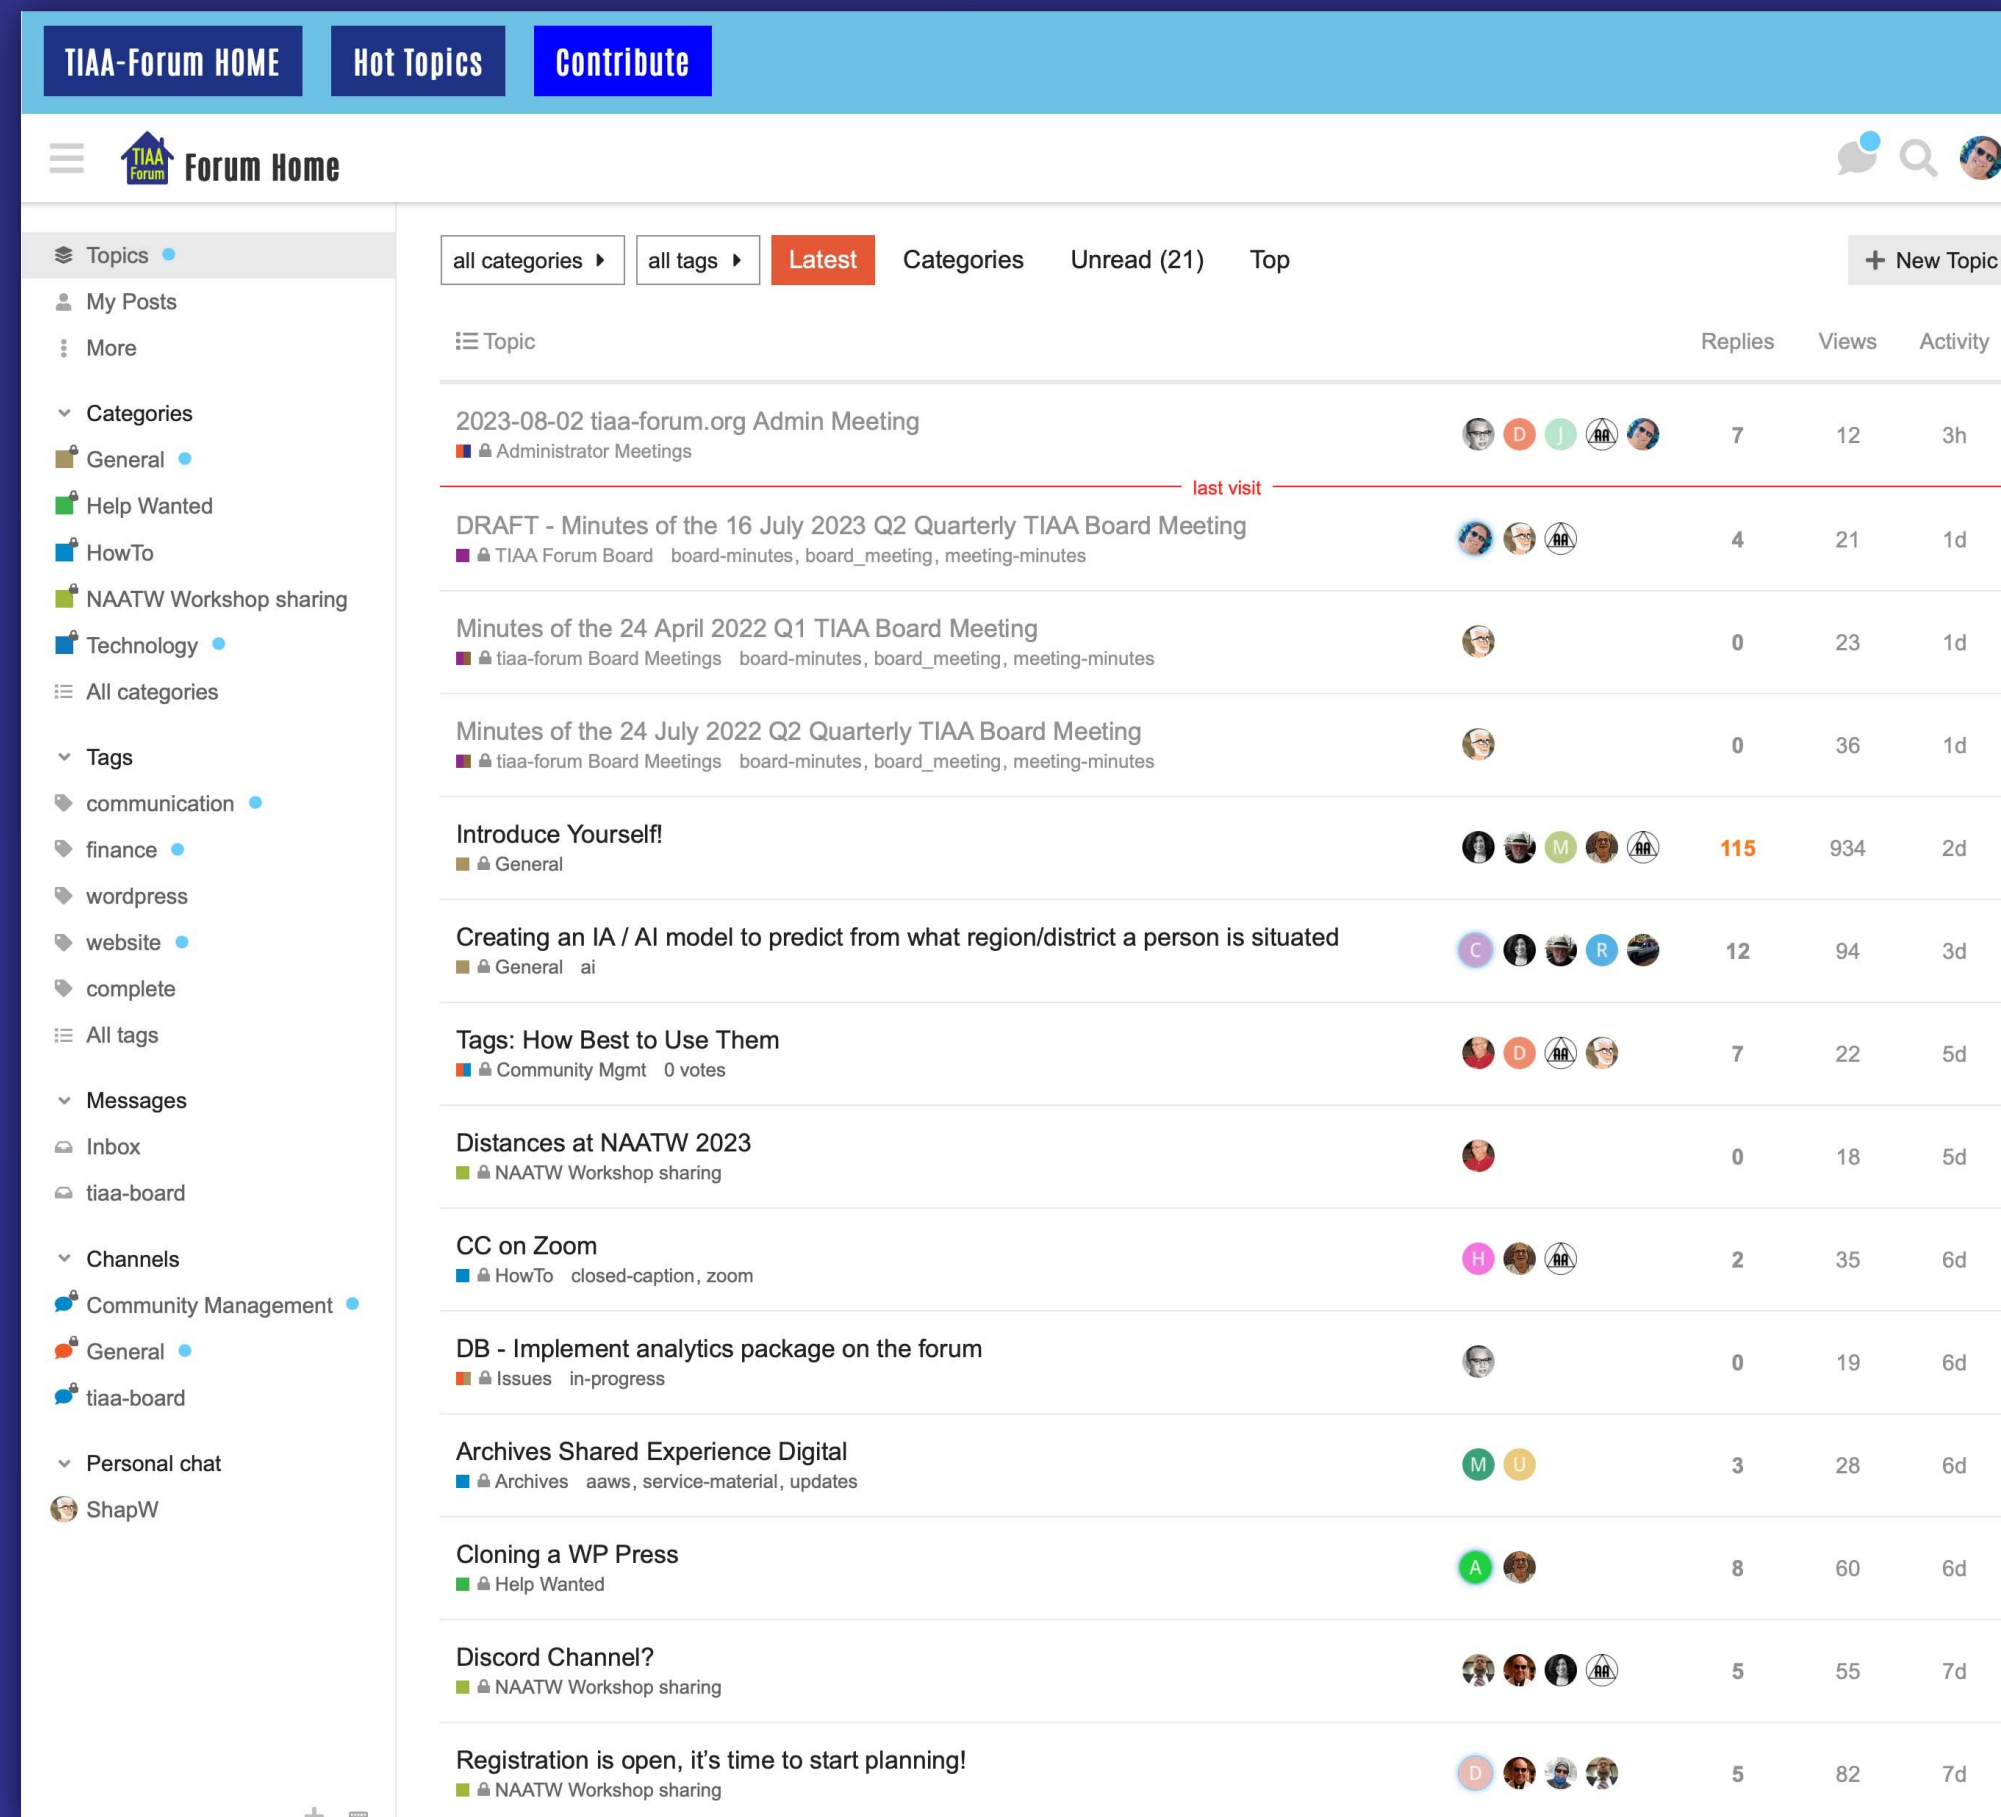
TIAA-Forum HOME Hot Topics Contribute

TIAA Forum Forum Home

Topics
My Posts
More

Categories
General
Help Wanted
HowTo
NAATW Workshop sharing
Technology
All categories

Tags
communication
finance
wordpress
website
complete
All tags

Messages
Inbox
tiaa-board

Channels
Community Management
General
tiaa-board

Personal chat
ShapW

all categories all tags Latest Categories Unread (21) Top New Topic

| Topic | | Replies | Views | Activity |
|---|---|---|---|---|
| 2023-08-02 tiaa-forum.org Admin Meeting<br>Administrator Meetings | D J | 7 | 12 | 3h |
| last visit | | | | |
| DRAFT - Minutes of the 16 July 2023 Q2 Quarterly TIAA Board Meeting<br>TIAA Forum Board board-minutes, board_meeting, meeting-minutes | | 4 | 21 | 1d |
| Minutes of the 24 April 2022 Q1 TIAA Board Meeting<br>tiaa-forum Board Meetings board-minutes, board_meeting, meeting-minutes | | 0 | 23 | 1d |
| Minutes of the 24 July 2022 Q2 Quarterly TIAA Board Meeting<br>tiaa-forum Board Meetings board-minutes, board_meeting, meeting-minutes | | 0 | 36 | 1d |
| Introduce Yourself!<br>General | M | 115 | 934 | 2d |
| Creating an IA / AI model to predict from what region/district a person is situated<br>General ai | C R | 12 | 94 | 3d |
| Tags: How Best to Use Them<br>Community Mgmt 0 votes | D | 7 | 22 | 5d |
| Distances at NAATW 2023<br>NAATW Workshop sharing | | 0 | 18 | 5d |
| CC on Zoom<br>HowTo closed-caption, zoom | H | 2 | 35 | 6d |
| DB - Implement analytics package on the forum<br>Issues in-progress | | 0 | 19 | 6d |
| Archives Shared Experience Digital<br>Archives aaws, service-material, updates | M U | 3 | 28 | 6d |
| Cloning a WP Press<br>Help Wanted | A | 8 | 60 | 6d |
| Discord Channel?<br>NAATW Workshop sharing | | 5 | 55 | 7d |
| Registration is open, it’s time to start planning!<br>NAATW Workshop sharing | D | 5 | 82 | 7d |